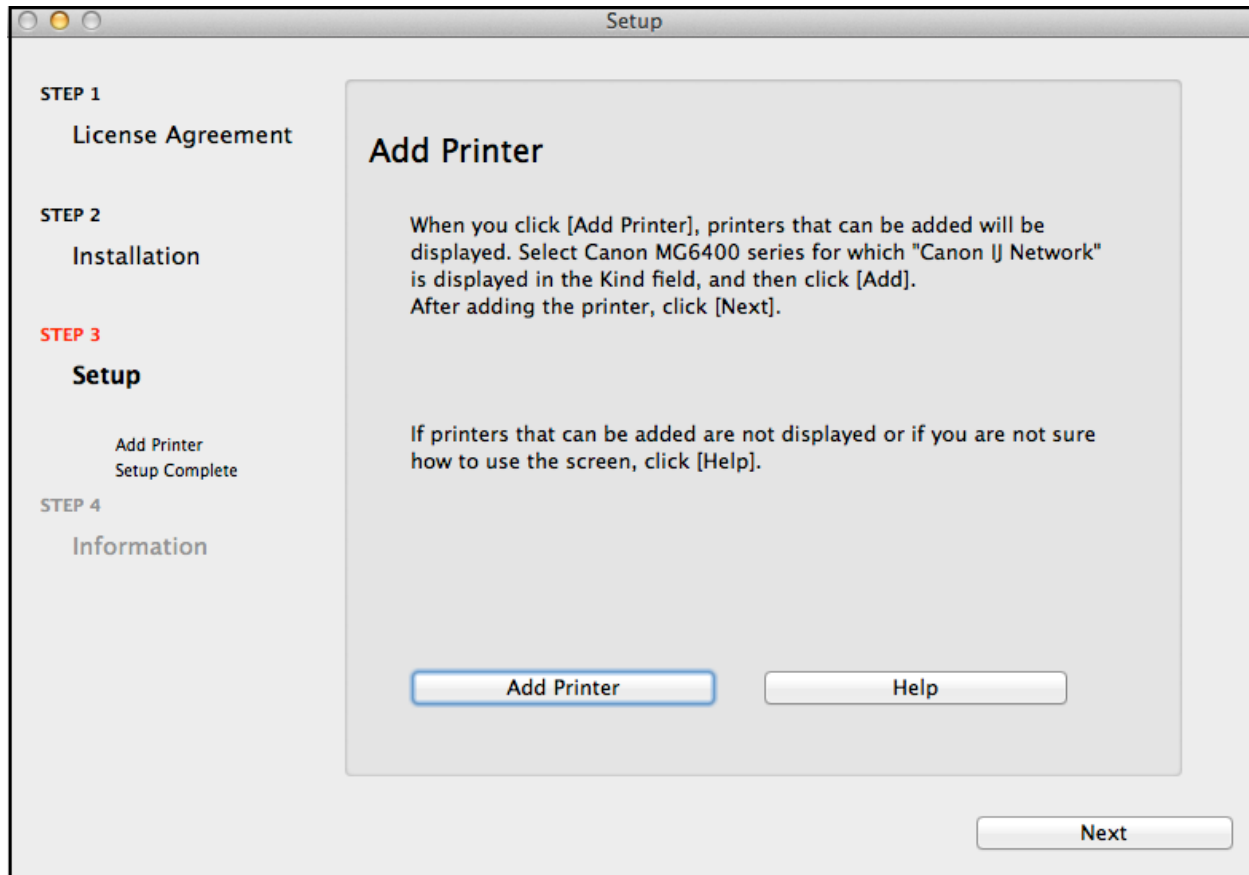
Setup

STEP 1
License Agreement

STEP 2
Installation

STEP 3
Setup

Add Printer
Setup Complete

STEP 4
Information

Add Printer

When you click [Add Printer], printers that can be added will be displayed. Select Canon MG6400 series for which "Canon IJ Network" is displayed in the Kind field, and then click [Add].
After adding the printer, click [Next].

If printers that can be added are not displayed or if you are not sure how to use the screen, click [Help].

Add Printer

Help

Next